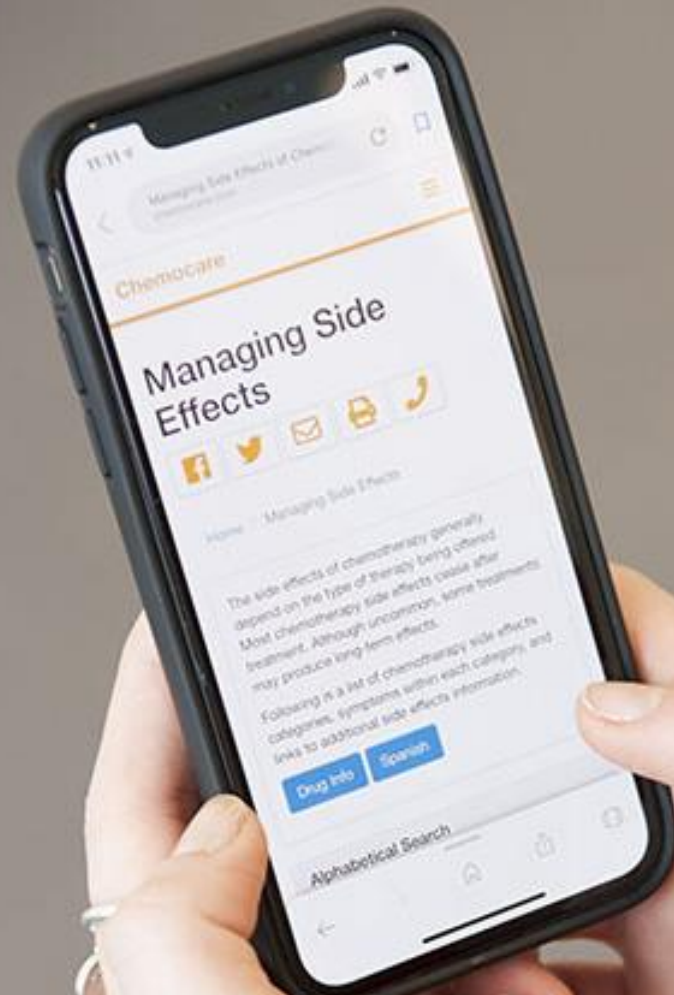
11:11

Managing Side Effects of Chemo
chemocare.com

Chemocare

Managing Side Effects

Home  Managing Side Effects

The side effects of chemotherapy generally depend on the type of therapy being offered. Most chemotherapy side effects cease after treatment. Although uncommon, some treatments may produce long term effects.

Following is a list of chemotherapy side effects categories, symptoms within each category, and links to additional side effects information.

Drug Info  Spanish

Alphabetical Search